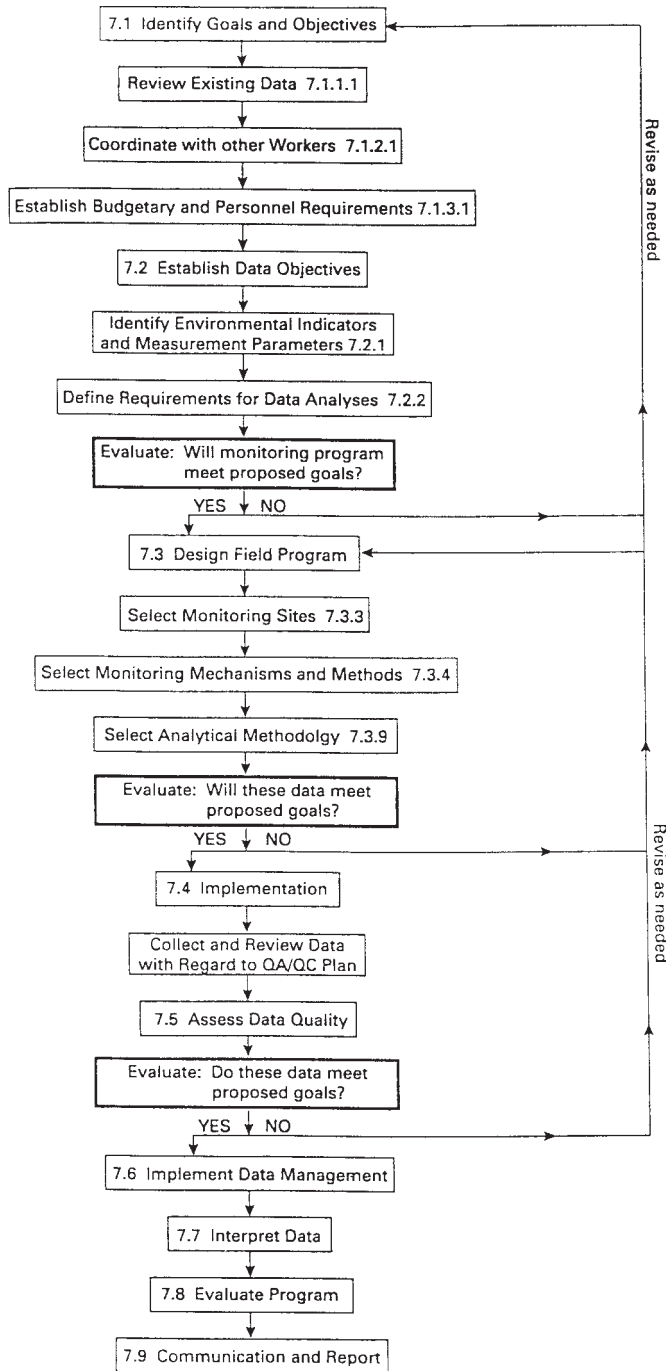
7.1 Identify Goals and Objectives

Review Existing Data 7.1.1.1

Coordinate with other Workers 7.1.2.1

Establish Budgetary and Personnel Requirements 7.1.3.1

7.2 Establish Data Objectives

Identify Environmental Indicators and Measurement Parameters 7.2.1

Define Requirements for Data Analyses 7.2.2

Evaluate: Will monitoring program meet proposed goals?

YES NO

7.3 Design Field Program

Select Monitoring Sites 7.3.3

Select Monitoring Mechanisms and Methods 7.3.4

Select Analytical Methodolgy 7.3.9

Evaluate: Will these data meet proposed goals?

YES NO

7.4 Implementation

Collect and Review Data with Regard to QA/QC Plan

7.5 Assess Data Quality

Evaluate: Do these data meet proposed goals?

YES NO

7.6 Implement Data Management

7.7 Interpret Data

7.8 Evaluate Program

7.9 Communication and Report

Revise as needed

Revise as needed